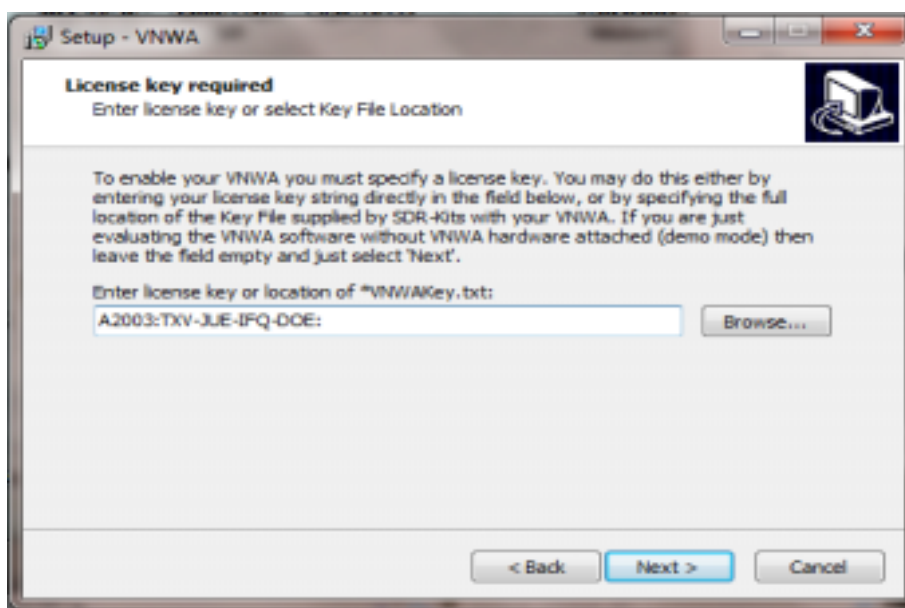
Setup - VNWA

License key required
Enter license key or select Key File Location

To enable your VNWA you must specify a license key. You may do this either by entering your license key string directly in the field below, or by specifying the full location of the Key File supplied by SDR-Kits with your VNWA. If you are just evaluating the VNWA software without VNWA hardware attached (demo mode) then leave the field empty and just select 'Next'.

Enter license key or location of *VNWAKey.txt:

A2003:TXV-JUE-IFQ-DOE:

Browse...

< Back

Next >

Cancel